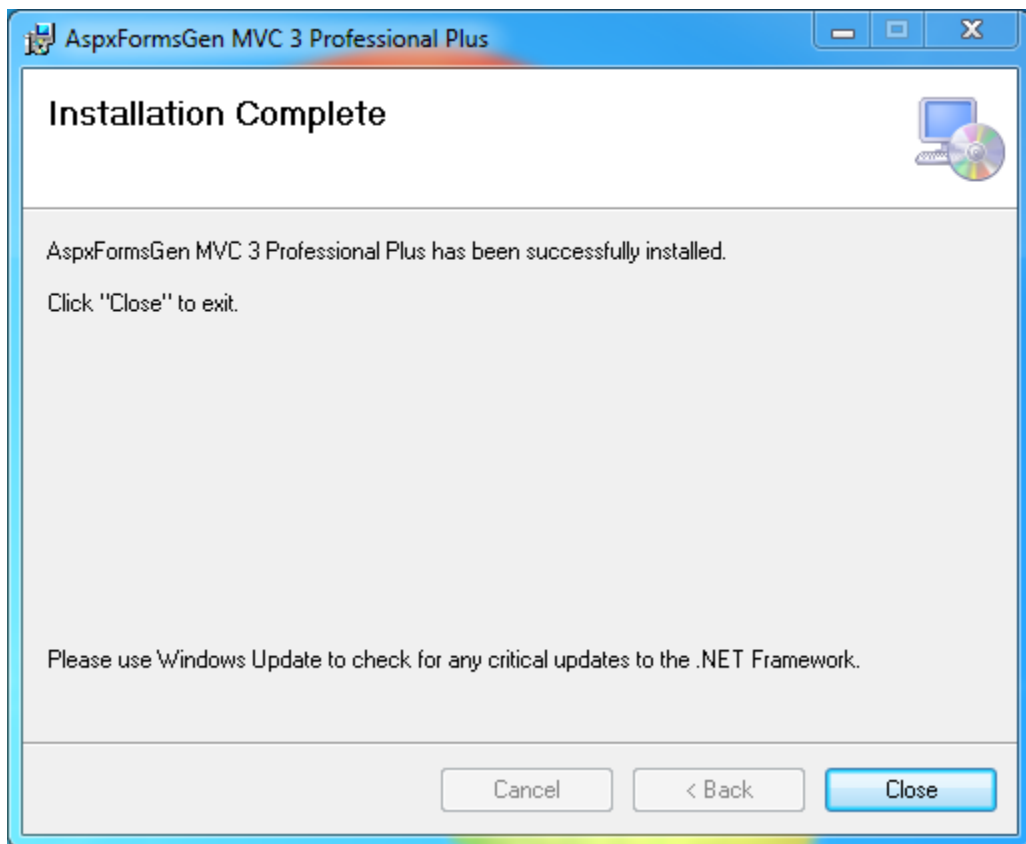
AspxFormsGen MVC 3 Professional Plus

Installation Complete

AspxFormsGen MVC 3 Professional Plus has been successfully installed.

Click "Close" to exit.

Please use Windows Update to check for any critical updates to the .NET Framework.

Cancel

< Back

Close